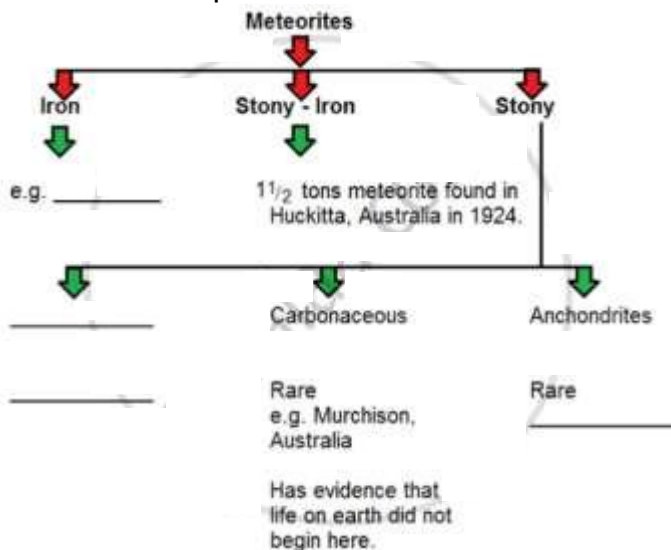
Meteorites

Iron

Stony - Iron

Stony

e.g. ________

$1\frac{1}{2}$ tons meteorite found in Huckitta, Australia in 1924.

________

________

Carbonaceous

Rare
e.g. Murchison, Australia

Has evidence that life on earth did not begin here.

Anchondrites

Rare

________